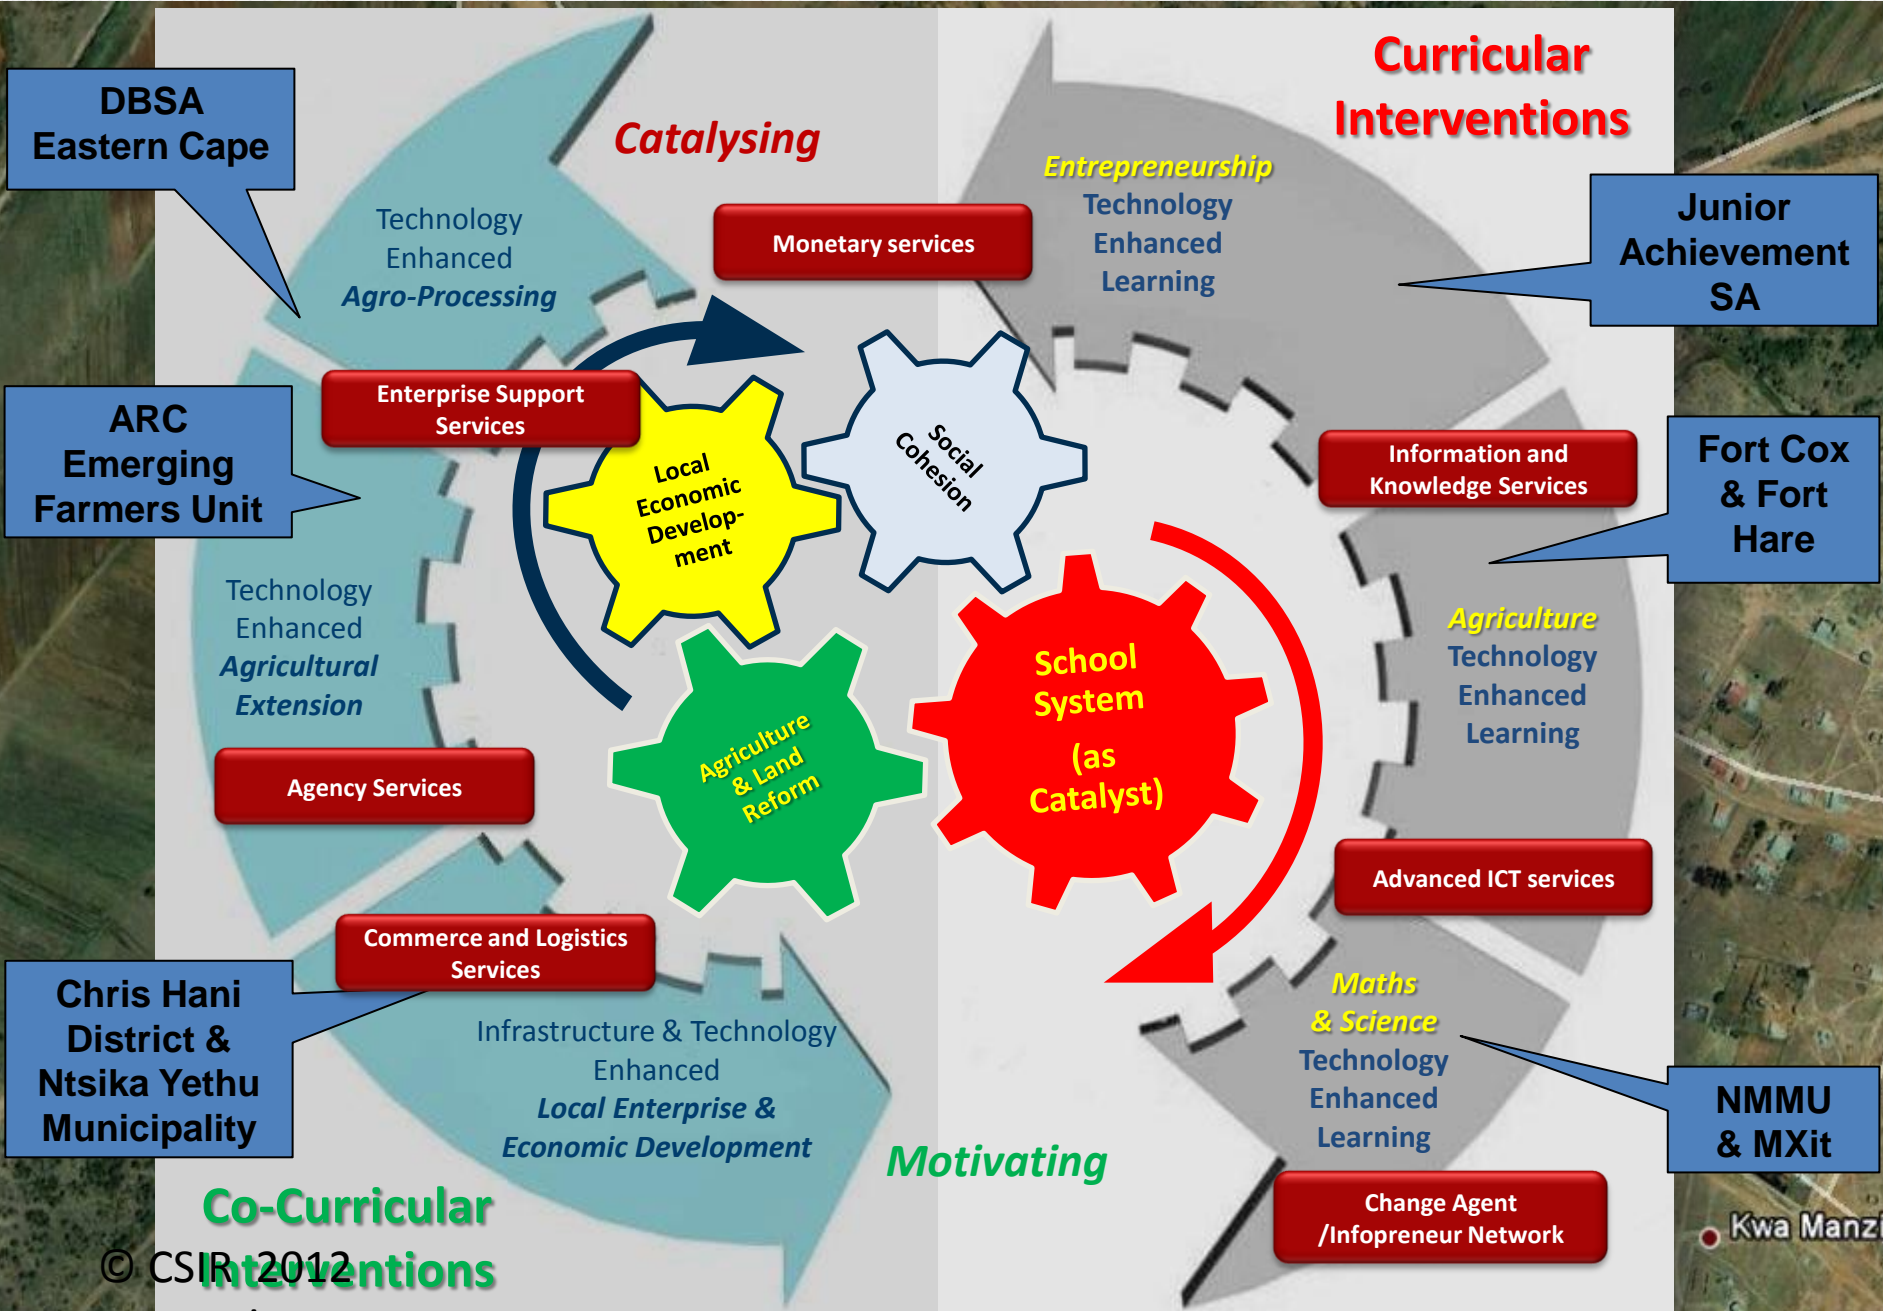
DBSA Eastern Cape

Catalysing

Curricular Interventions

Technology Enhanced Agro-Processing

Monetary services

Entrepreneurship Technology Enhanced Learning

Junior Achievement SA

ARC Emerging Farmers Unit

Enterprise Support Services

Local Economic Development

Social Cohesion

Information and Knowledge Services

Fort Cox & Fort Hare

Technology Enhanced Agricultural Extension

School System (as Catalyst)

Agriculture Technology Enhanced Learning

Agency Services

Agriculture & Land Reform

Advanced ICT services

Commerce and Logistics Services

Chris Hani District & Ntsika Yethu Municipality

Infrastructure & Technology Enhanced Local Enterprise & Economic Development

Maths & Science Technology Enhanced Learning

NMMU & MXit

Motivating

Change Agent /Infopreneur Network

Co-Curricular Interventions

© CSIR 2012

Kwa Manzi